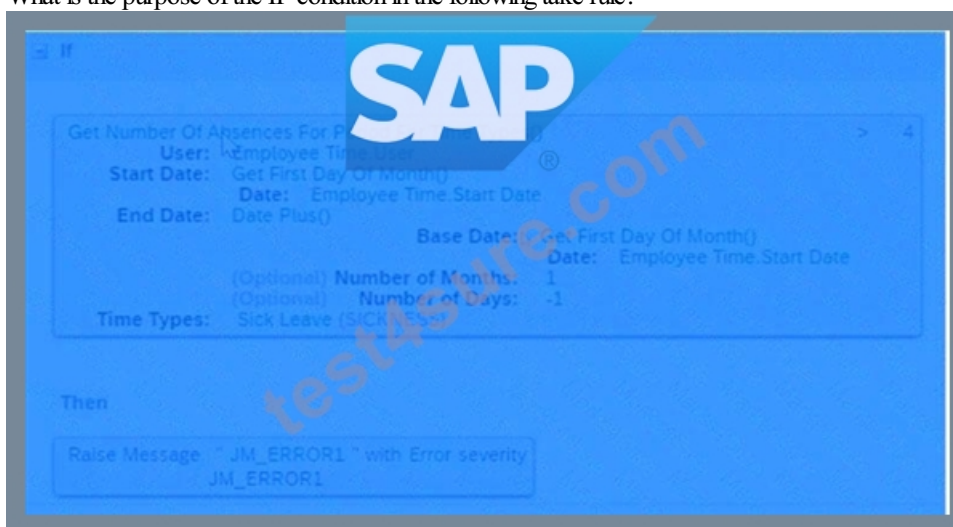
What is the purpose of the IF condition in the following take rule?

If

Get Number Of Absences For P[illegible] > 4
User: Employee Time User
Start Date: Get First Day Of Month()
Date: Employee Time.Start Date
End Date: Date Plus()
Base Date: Get First Day Of Month()
Date: Employee Time.Start Date
(Optional) Number of Months: 1
(Optional) Number of Days: -1
Time Types: Sick Leave (SICK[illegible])

SAP ®

test4sure.com

Then

Raise Message " JM_ERROR1 " with Error severity
JM_ERROR1